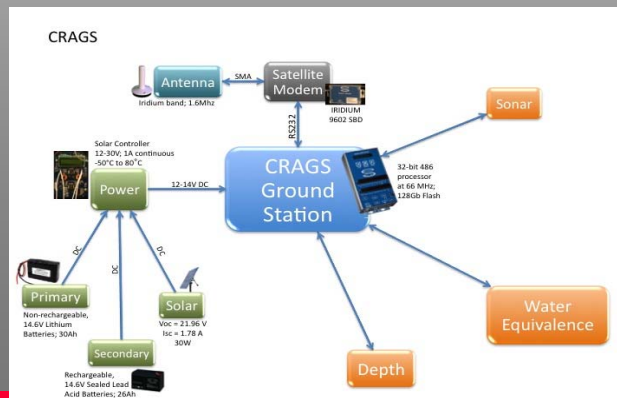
CRAGS

Antenna

SMA

Iridium band; 1.6Mhz

Satellite Modem

IRIDIUM 9602 SBD

RS232

Sonar

Solar Controller 12-30V; 1A continuous -50°C to 80°C

Power

12-14V DC

CRAGS Ground Station

32-bit 486 processor at 66 MHz; 128Gb Flash

DC

DC

DC

Primary

Non-rechargeable, 14.6V Lithium Batteries; 30Ah

Solar

Voc = 21.96 V
Isc = 1.78 A
30W

Water Equivalence

Secondary

Rechargeable, 14.6V Sealed Lead Acid Batteries; 26Ah

Depth